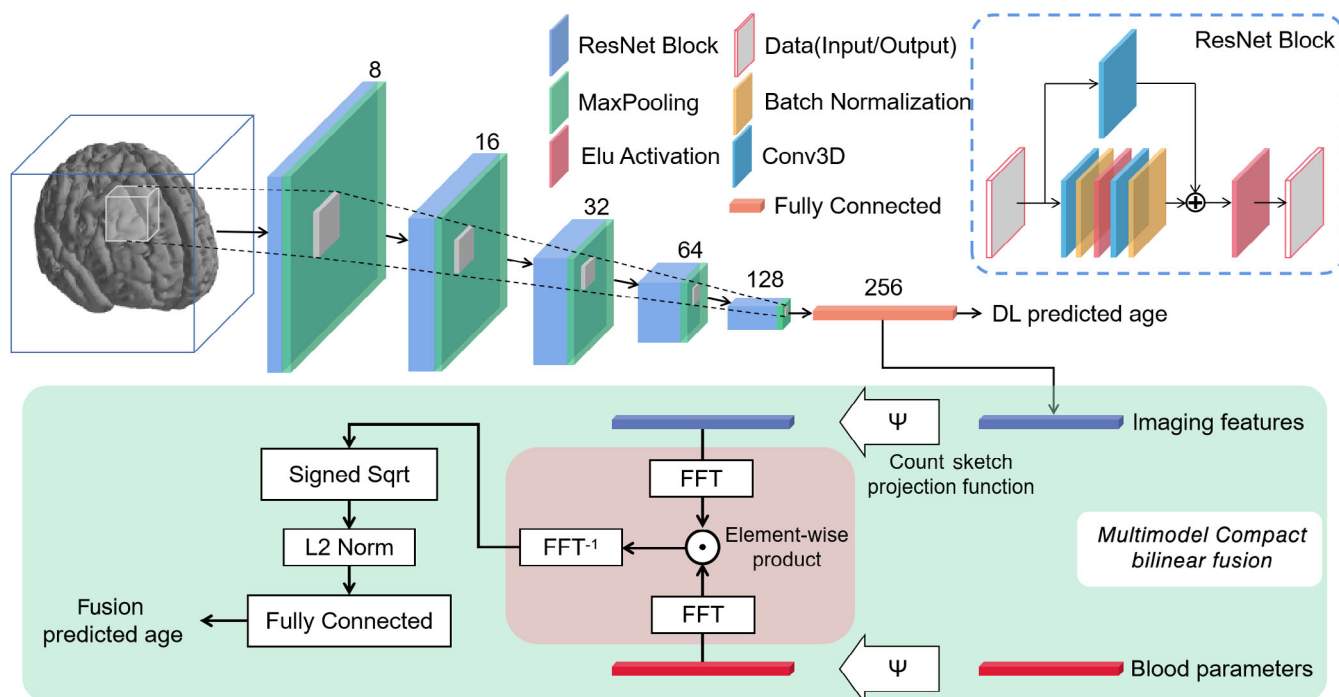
ResNet Block
MaxPooling
Elu Activation
Data(Input/Output)
Batch Normalization
Conv3D
Fully Connected

ResNet Block

8
16
32
64
128
256
DL predicted age

Imaging features
Ψ
Count sketch projection function

Signed Sqrt
L2 Norm
Fully Connected
Fusion predicted age

FFT
$FFT^{-1}$
Element-wise product
FFT

Multimodel Compact bilinear fusion

Ψ
Blood parameters